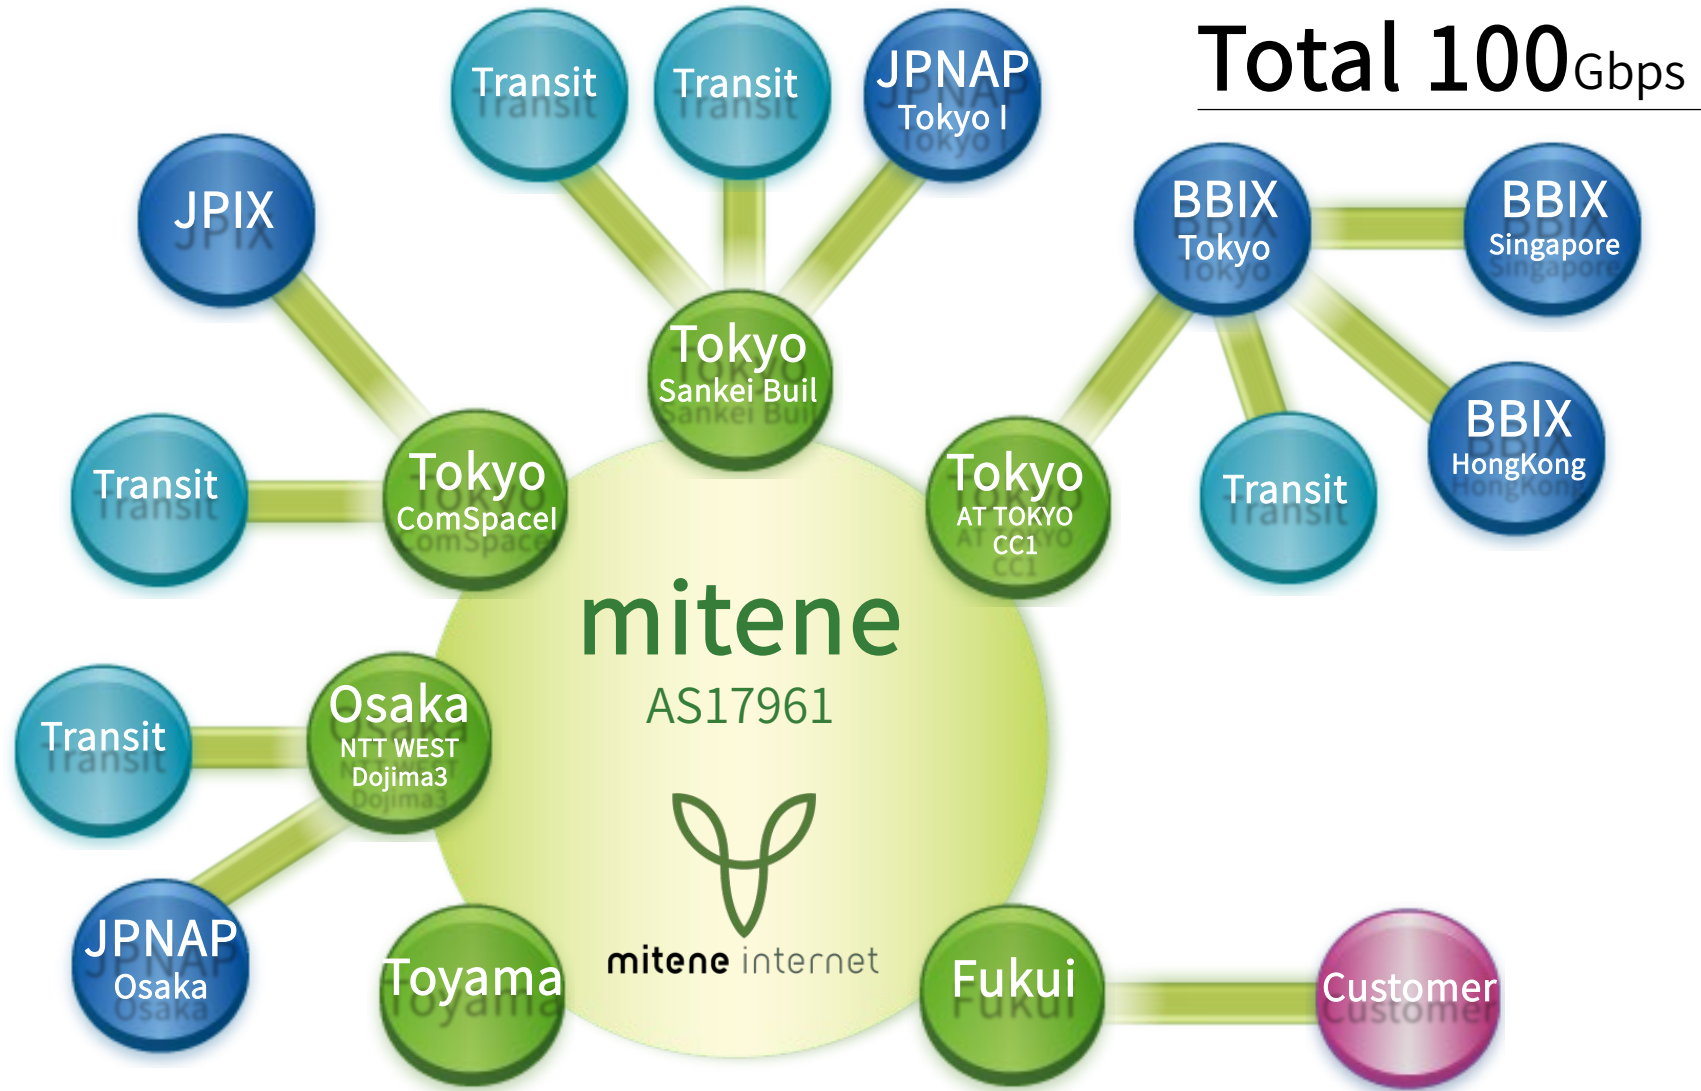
Total 100Gbps

Transit
Transit
JPNAP
Tokyo I

JPIX

BBIX
Tokyo

BBIX
Singapore

Tokyo
Sankei Buil

Transit

Tokyo
ComSpaceI

Tokyo
AT TOKYO
CC1

Transit

BBIX
HongKong

mitene
AS17961

Transit

Osaka
NTT WEST
Dojima3

JPNAP
Osaka

Toyama

mitene internet

Fukui

Customer